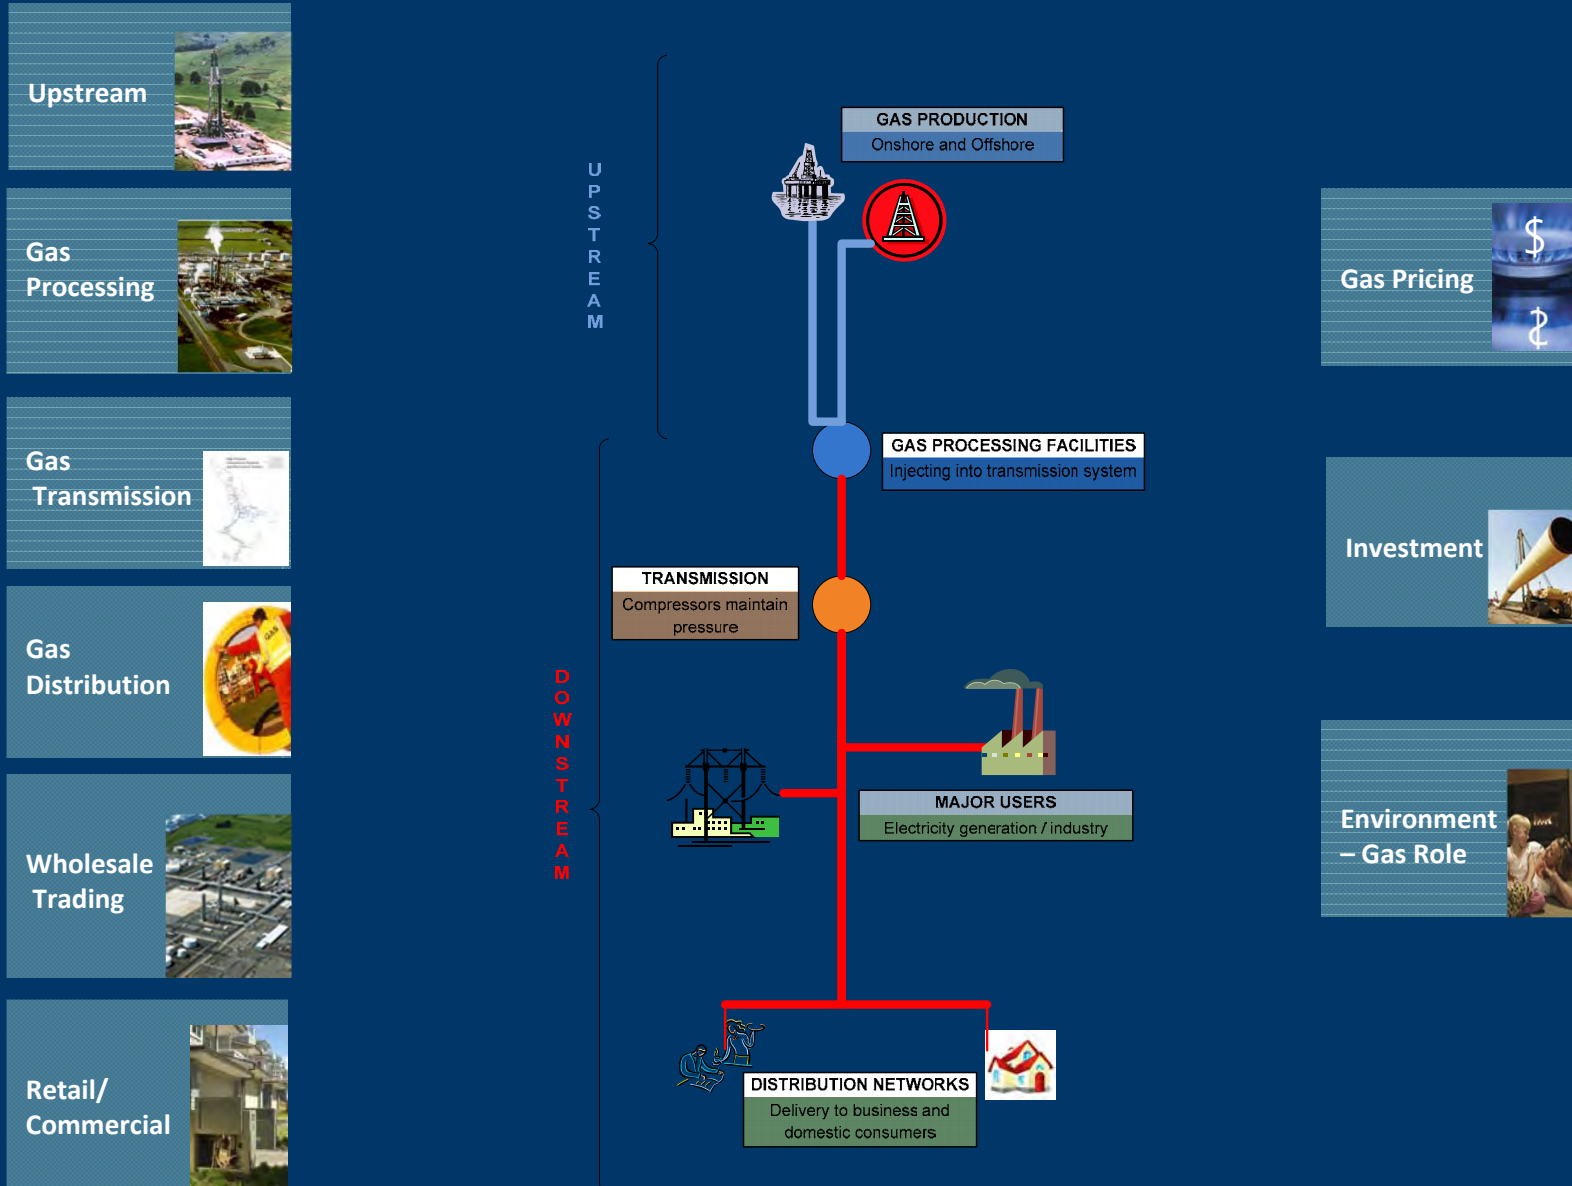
Upstream

Gas Processing

Gas Transmission

Gas Distribution

Wholesale Trading

Retail/ Commercial

U P S T R E A M

GAS PRODUCTION
Onshore and Offshore

GAS PROCESSING FACILITIES
Injecting into transmission system

TRANSMISSION
Compressors maintain pressure

D O W N S T R E A M

MAJOR USERS
Electricity generation / industry

DISTRIBUTION NETWORKS
Delivery to business and domestic consumers

Gas Pricing

Investment

Environment – Gas Role